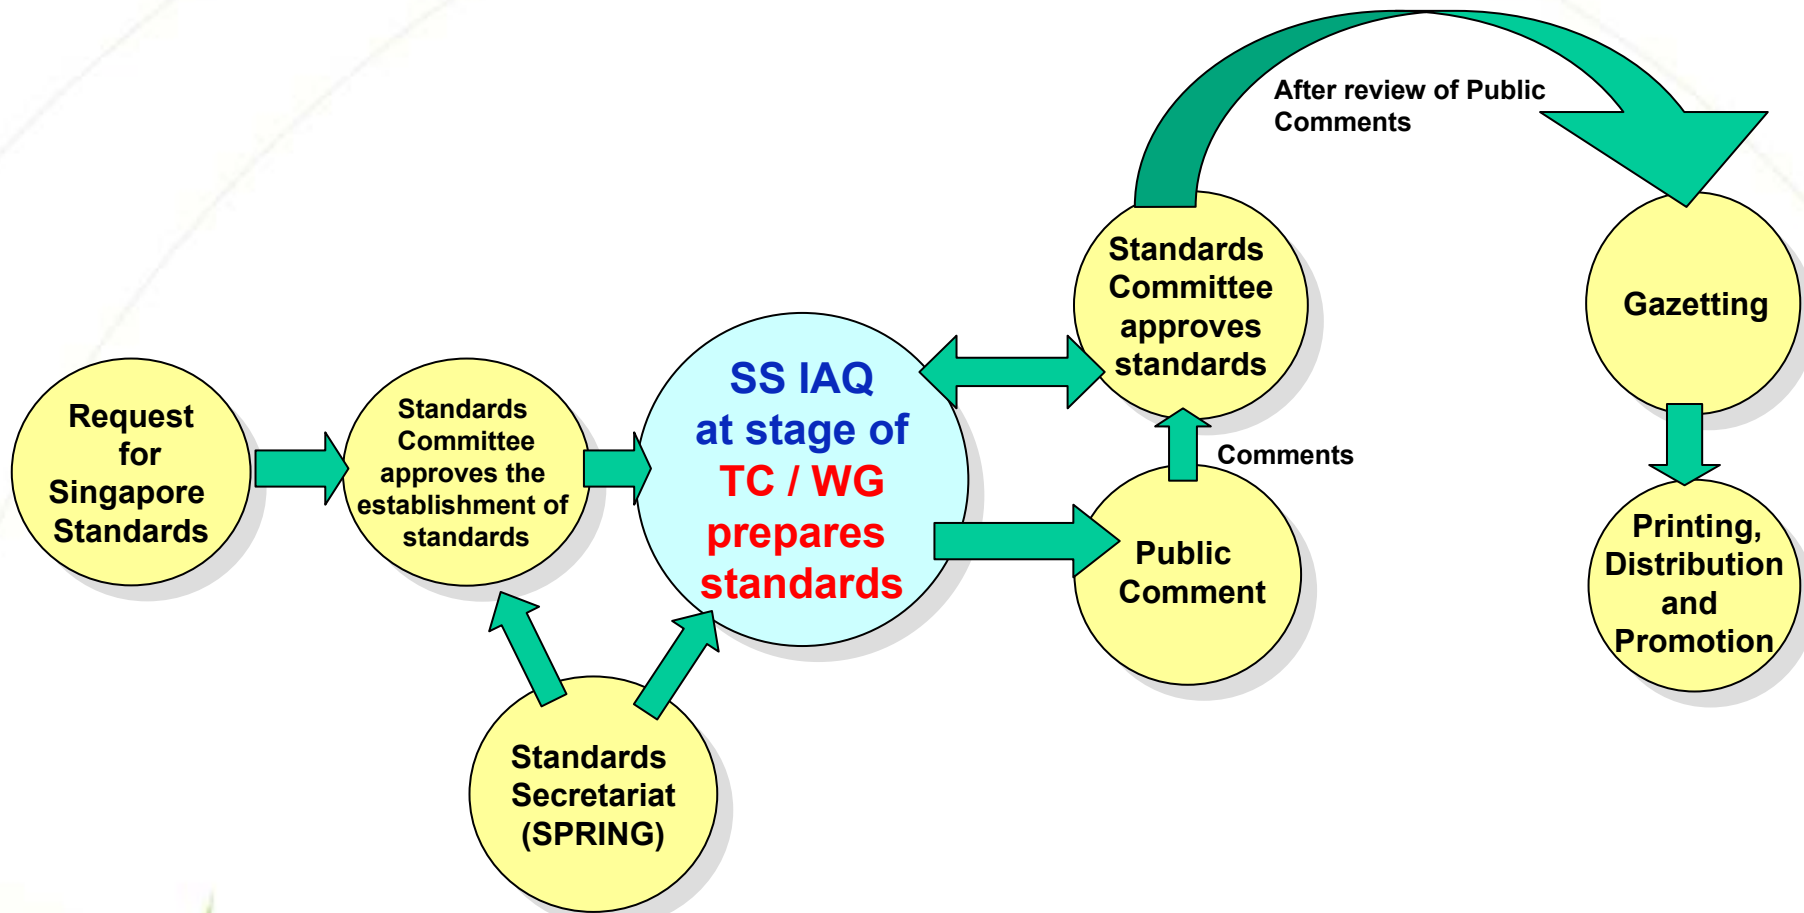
Request for Singapore Standards

Standards Committee approves the establishment of standards

SS IAQ at stage of TC / WG prepares standards

Standards Secretariat (SPRING)

Standards Committee approves standards

After review of Public Comments

Gazetting

Comments

Public Comment

Printing, Distribution and Promotion